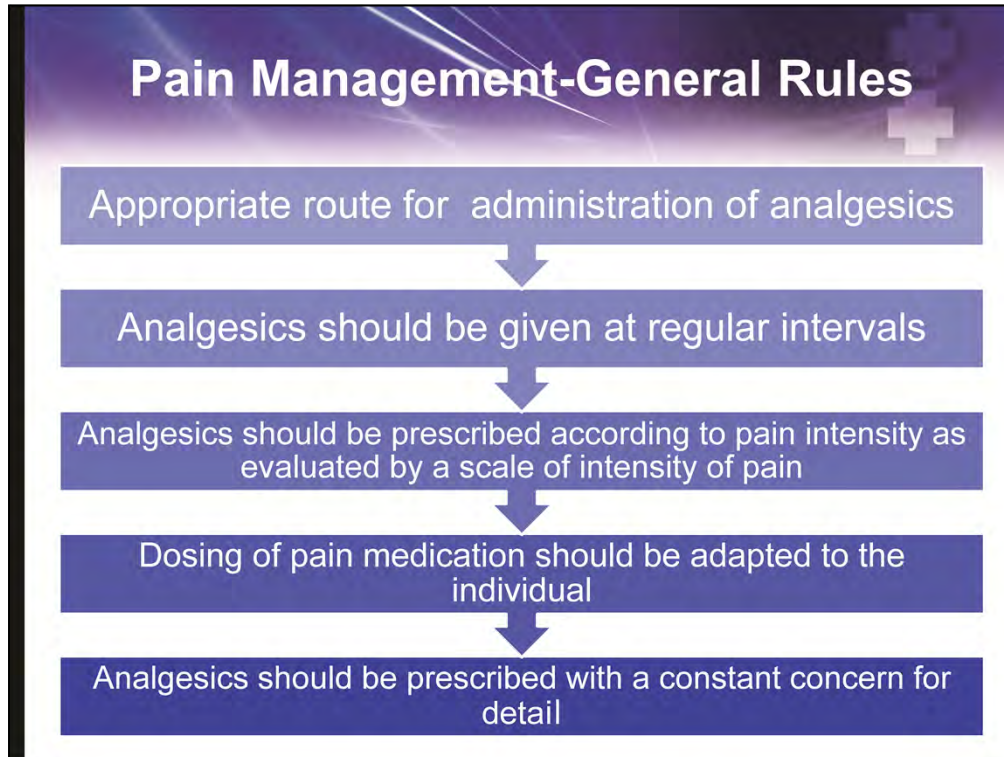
Pain Management-General Rules

Appropriate route for administration of analgesics

Analgesics should be given at regular intervals

Analgesics should be prescribed according to pain intensity as evaluated by a scale of intensity of pain

Dosing of pain medication should be adapted to the individual

Analgesics should be prescribed with a constant concern for detail